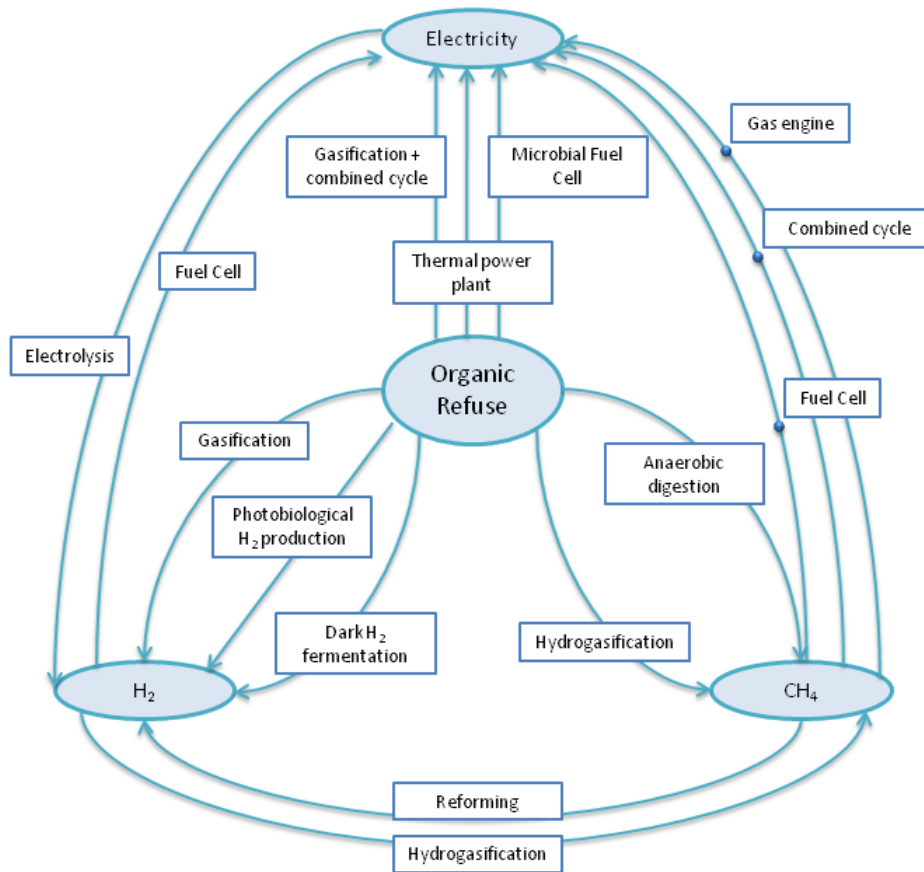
Electricity

Gas engine

Gasification + combined cycle

Microbial Fuel Cell

Combined cycle

Fuel Cell

Thermal power plant

Electrolysis

Organic Refuse

Fuel Cell

Gasification

Anaerobic digestion

Photobiological $H_2$ production

Dark $H_2$ fermentation

Hydrogasification

$H_2$

$CH_4$

Reforming

Hydrogasification